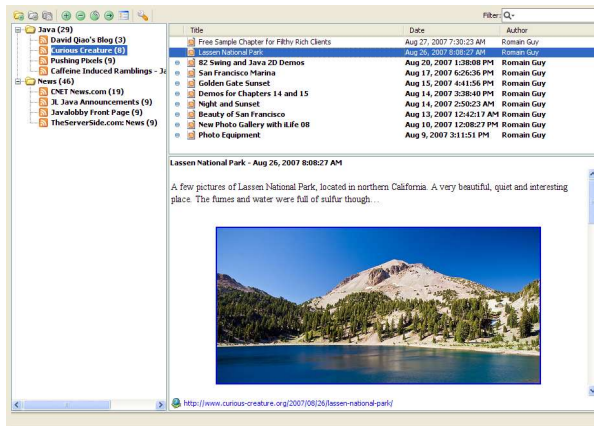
Filter:

Java (29)
David Qiao's Blog (3)
Curious Creature (8)
Pushing Pixels (9)
Caffeine Induced Ramblings - Ja
News (46)
CNET News.com (19)
JL Java Announcements (9)
Javalobby Front Page (9)
TheServerSide.com: News (9)

| Title | Date | Author |
|---|---|---|
| Free Sample Chapter for Filthy Rich Clients | Aug 27, 2007 7:30:23 AM | Romain Guy |
| Lassen National Park | Aug 26, 2007 8:08:27 AM | Romain Guy |
| 82 Swing and Java 2D Demos | Aug 20, 2007 1:38:08 PM | Romain Guy |
| San Francisco Marina | Aug 17, 2007 6:26:36 PM | Romain Guy |
| Golden Gate Sunset | Aug 15, 2007 4:41:56 PM | Romain Guy |
| Demos for Chapters 14 and 15 | Aug 14, 2007 3:38:40 PM | Romain Guy |
| Night and Sunset | Aug 14, 2007 2:50:23 AM | Romain Guy |
| Beauty of San Francisco | Aug 13, 2007 12:42:17 AM | Romain Guy |
| New Photo Gallery with iLife 08 | Aug 10, 2007 12:08:27 PM | Romain Guy |
| Photo Equipment | Aug 9, 2007 3:11:51 PM | Romain Guy |

Lassen National Park - Aug 26, 2007 8:08:27 AM

A few pictures of Lassen National Park, located in northern California. A very beautiful, quiet and interesting place. The fumes and water were full of sulfur though....

http://www.curious-creature.org/2007/08/26/lassen-national-park/